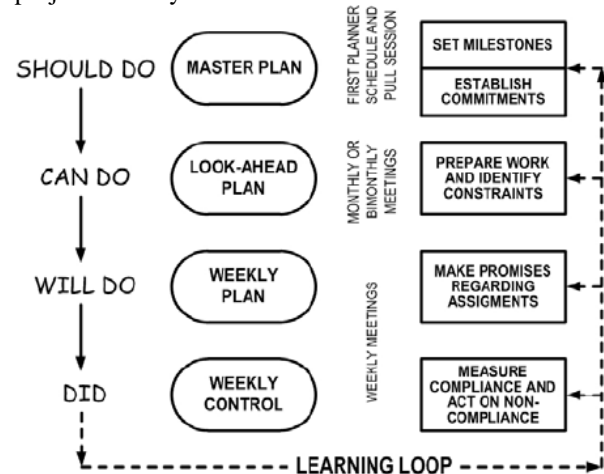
SHOULD DO

MASTER PLAN

FIRST PLANNER SCHEDULE AND PULL SESSION

SET MILESTONES

ESTABLISH COMMITMENTS

CAN DO

LOOK-AHEAD PLAN

MONTHLY OR BIMONTHLY MEETINGS

PREPARE WORK AND IDENTIFY CONSTRAINTS

WILL DO

WEEKLY PLAN

WEEKLY MEETINGS

MAKE PROMISES REGARDING ASSIGMENTS

DID

WEEKLY CONTROL

MEASURE COMPLIANCE AND ACT ON NON-COMPLIANCE

LEARNING LOOP